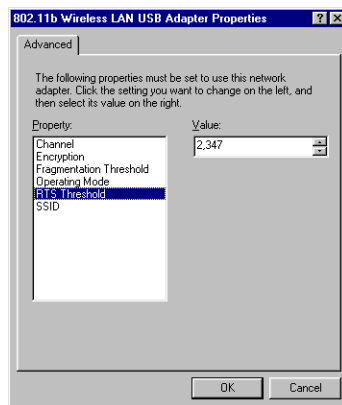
802.11b Wireless LAN USB Adapter Properties

Advanced

The following properties must be set to use this network adapter. Click the setting you want to change on the left, and then select its value on the right.

Property:

Channel
Encryption
Fragmentation Threshold
Operating Mode
RTS Threshold
SSID

Value:

2,347

OK

Cancel